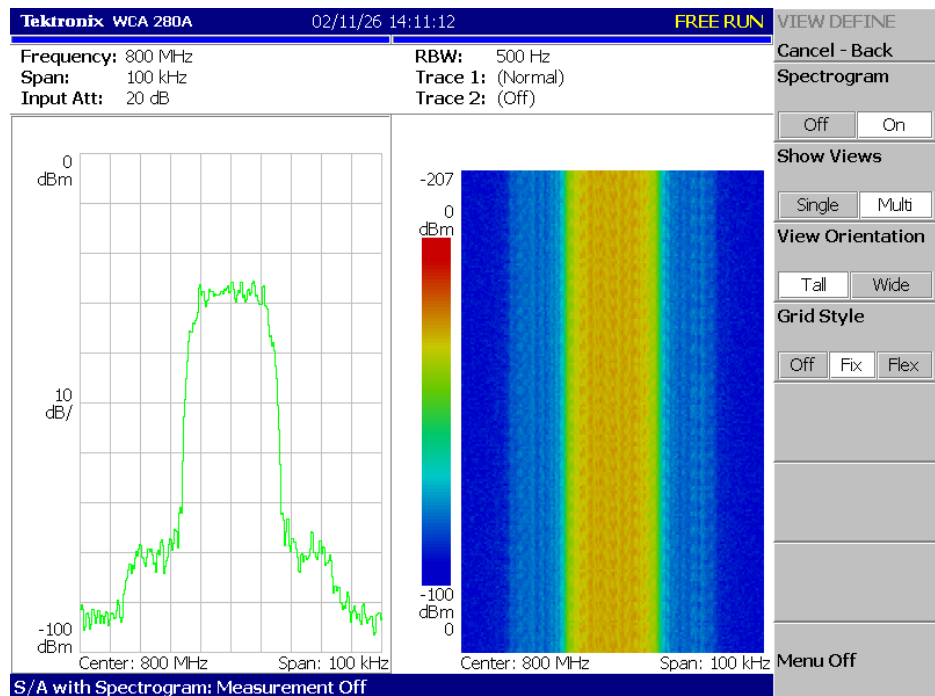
Tektronix WCA 280A 02/11/26 14:11:12 FREE RUN

Frequency: 800 MHz
Span: 100 kHz
Input Att: 20 dB

RBW: 500 Hz
Trace 1: (Normal)
Trace 2: (Off)

0
dBm

10
dB/

-100
dBm

Center: 800 MHz Span: 100 kHz

-207

0
dBm

-100
dBm
0

Center: 800 MHz Span: 100 kHz

VIEW DEFINE
Cancel - Back
Spectrogram
Off On
Show Views
Single Multi
View Orientation
Tall Wide
Grid Style
Off Fix Flex

Menu Off

S/A with Spectrogram: Measurement Off